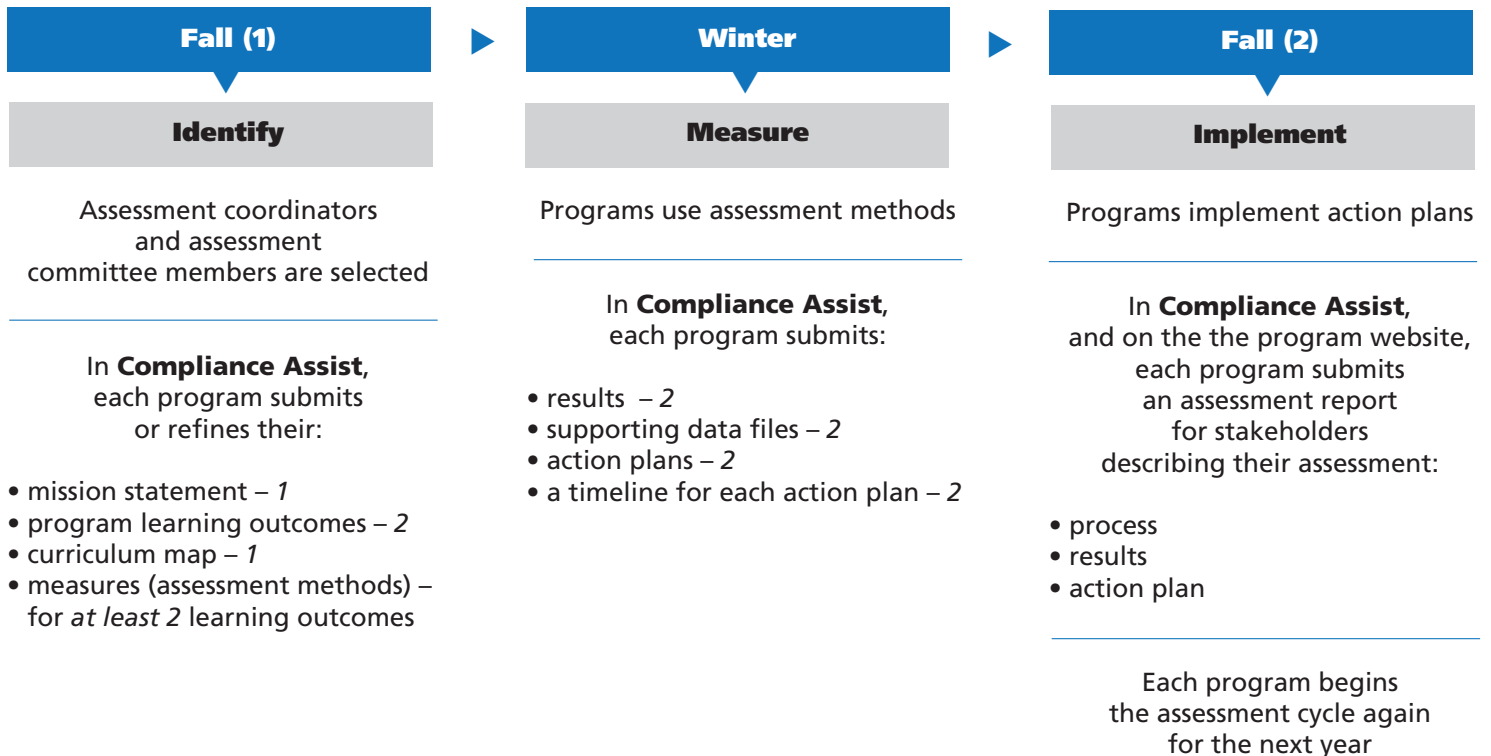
Fall (1)

Identify

Assessment coordinators and assessment committee members are selected

In **Compliance Assist**, each program submits or refines their:

• mission statement – *1*
• program learning outcomes – *2*
• curriculum map – *1*
• measures (assessment methods) – for *at least 2* learning outcomes

Winter

Measure

Programs use assessment methods

In **Compliance Assist**, each program submits:

• results – *2*
• supporting data files – *2*
• action plans – *2*
• a timeline for each action plan – *2*

Fall (2)

Implement

Programs implement action plans

In **Compliance Assist**, and on the the program website, each program submits an assessment report for stakeholders describing their assessment:

• process
• results
• action plan

Each program begins the assessment cycle again for the next year